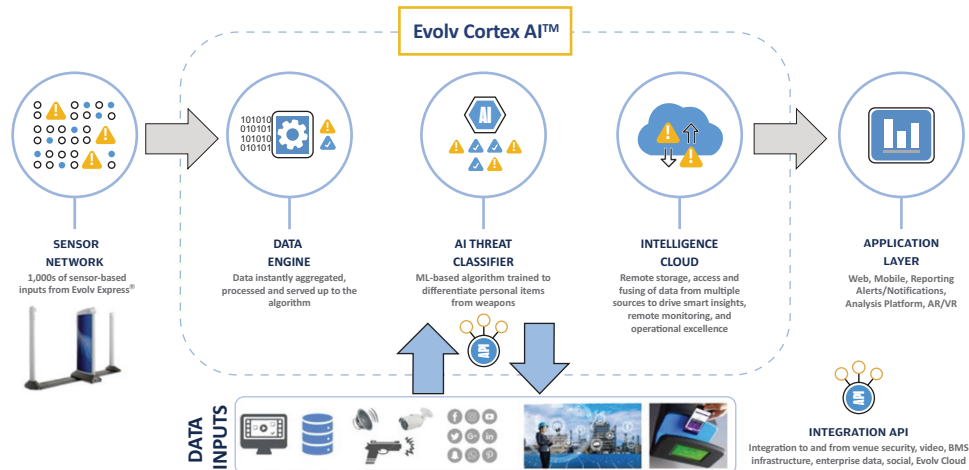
Evolv Cortex AI™

010101
010101
101010
010101

AI

SENSOR NETWORK
1,000s of sensor-based inputs from Evolv Express®

DATA ENGINE
Data instantly aggregated, processed and served up to the algorithm

AI THREAT CLASSIFIER
ML-based algorithm trained to differentiate personal items from weapons

INTELLIGENCE CLOUD
Remote storage, access and fusing of data from multiple sources to drive smart insights, remote monitoring, and operational excellence

APPLICATION LAYER
Web, Mobile, Reporting Alerts/Notifications, Analysis Platform, AR/VR

DATA INPUTS

INTEGRATION API
Integration to and from venue security, video, BMS infrastructure, enterprise data, social, Evolv Cloud